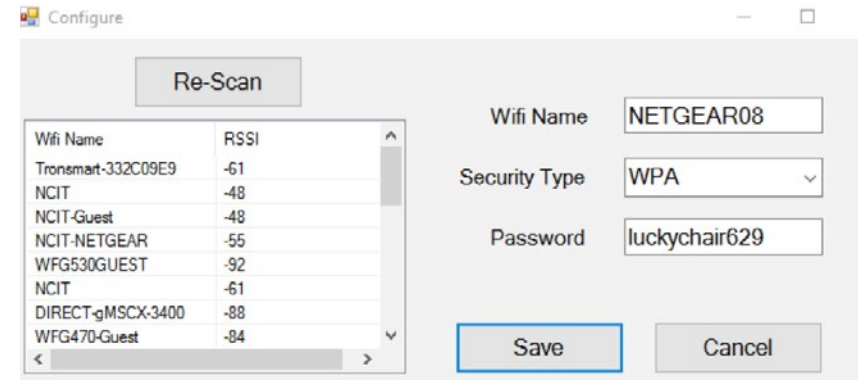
Configure

Re-Scan

| Wifi Name | RSSI |
|---|---|
| Tronsmart-332C09E9 | -61 |
| NCIT | -48 |
| NCIT-Guest | -48 |
| NCIT-NETGEAR | -55 |
| WFG530GUEST | -92 |
| NCIT | -61 |
| DIRECT-gMSCX-3400 | -88 |
| WFG470-Guest | -84 |

Wifi Name NETGEAR08

Security Type WPA

Password luckychair629

Save

Cancel